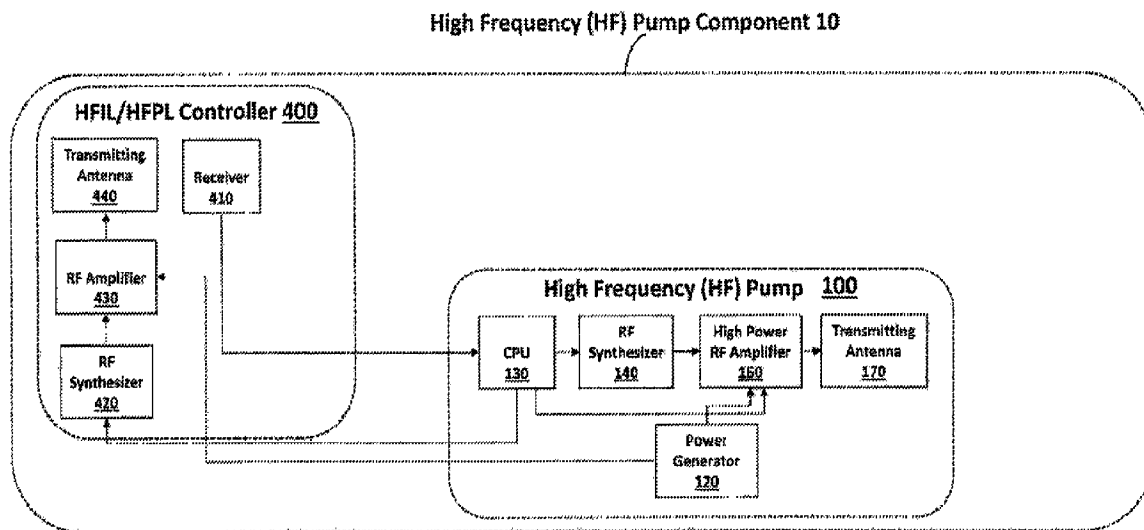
High Frequency (HF) Pump Component 10

HFIL/HFPL Controller 400

Transmitting Antenna 440

Receiver 410

RF Amplifier 430

RF Synthesizer 420

High Frequency (HF) Pump 100

CPU 130

RF Synthesizer 140

High Power RF Amplifier 160

Transmitting Antenna 170

Power Generator 120